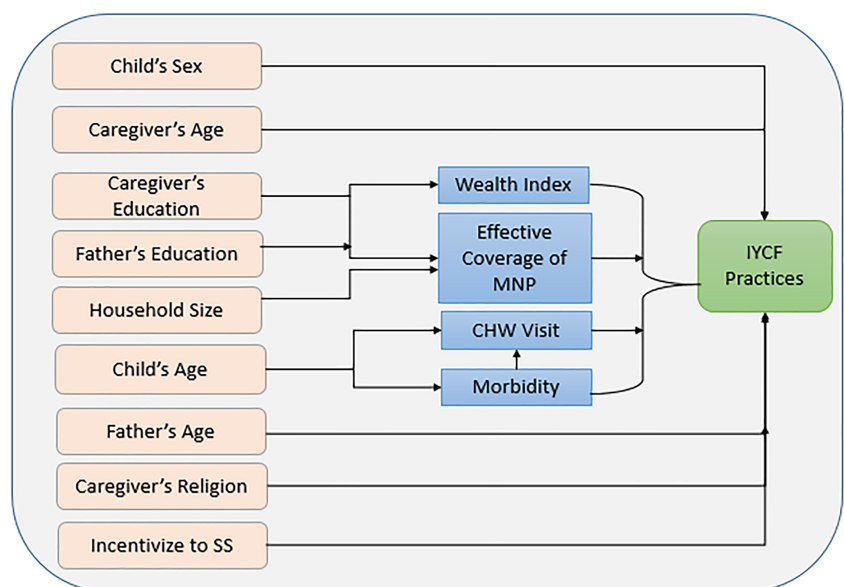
Child's Sex

Caregiver's Age

Caregiver's Education

Father's Education

Household Size

Child's Age

Father's Age

Caregiver's Religion

Incentivize to SS

Wealth Index

Effective Coverage of MNP

CHW Visit

Morbidity

IYCF Practices